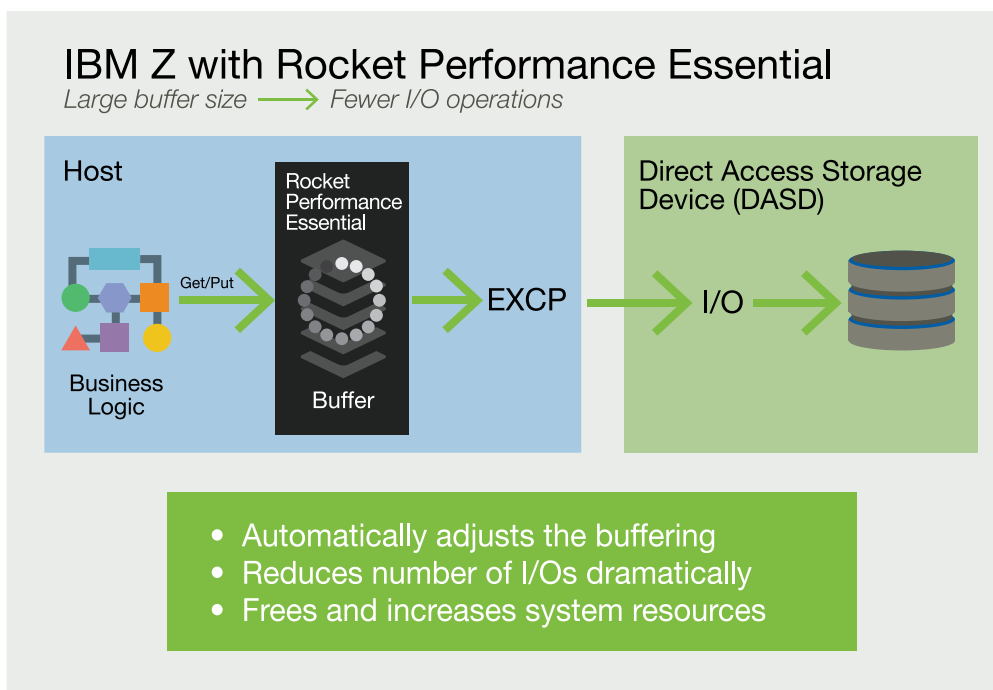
IBM Z with Rocket Performance Essential

Large buffer size → Fewer I/O operations

Host

Business Logic

Get/Put

Rocket Performance Essential

Buffer

EXCP

Direct Access Storage Device (DASD)

I/O

• Automatically adjusts the buffering
• Reduces number of I/Os dramatically
• Frees and increases system resources